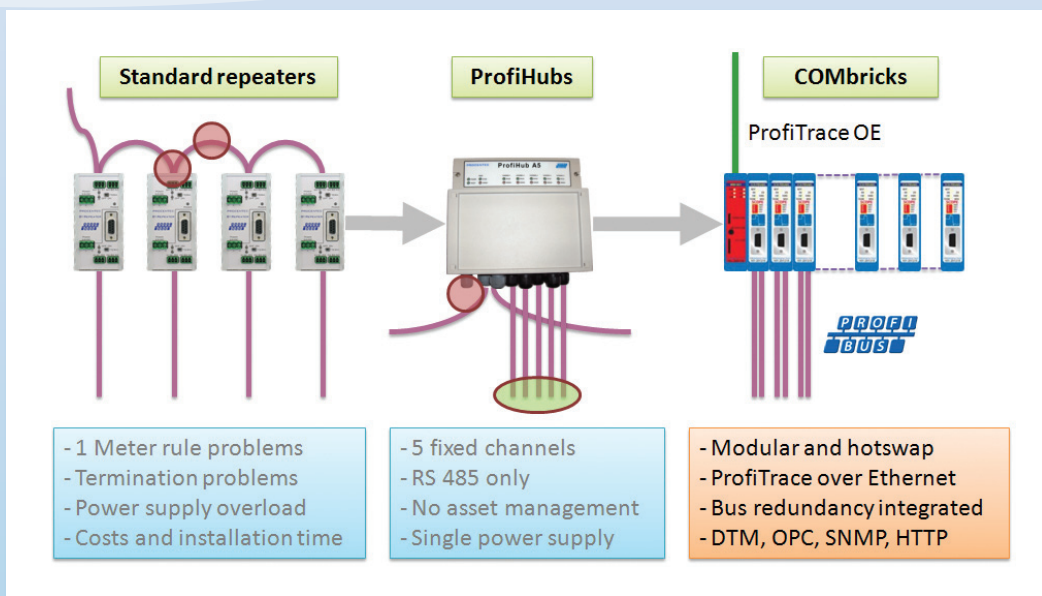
Standard repeaters

ProfiHubs

COMbricks

ProfiTrace OE

ProfiHub A5

PROFI BUS

- 1 Meter rule problems
- Termination problems
- Power supply overload
- Costs and installation time

- 5 fixed channels
- RS 485 only
- No asset management
- Single power supply

- Modular and hotswap
- ProfiTrace over Ethernet
- Bus redundancy integrated
- DTM, OPC, SNMP, HTTP